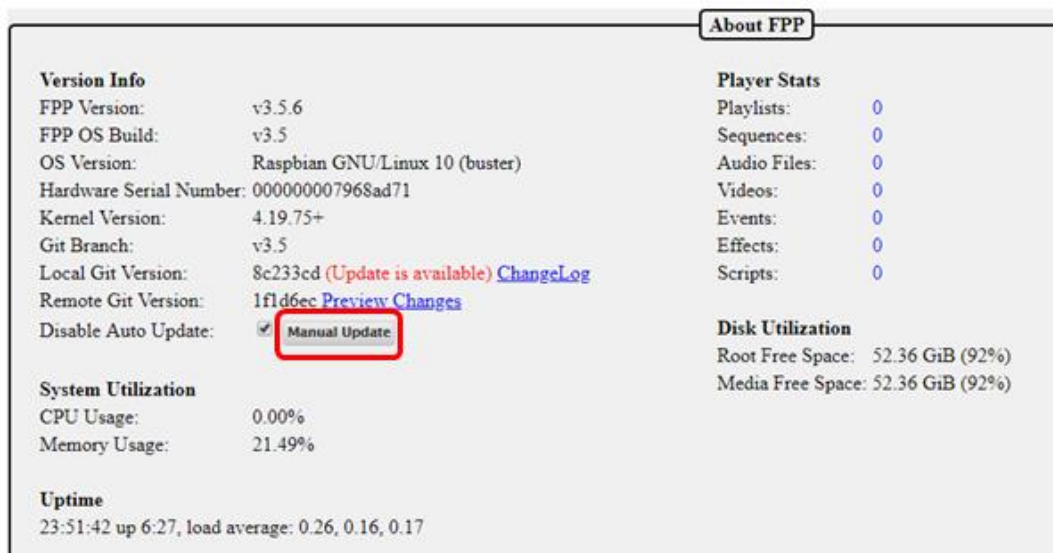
About FPP

Version Info

| | |
|---|---|
| FPP Version: | v3.5.6 |
| FPP OS Build: | v3.5 |
| OS Version: | Raspbian GNU/Linux 10 (buster) |
| Hardware Serial Number: | 000000007968ad71 |
| Kernel Version: | 4.19.75+ |
| Git Branch: | v3.5 |
| Local Git Version: | 8c233cd (Update is available) ChangeLog |
| Remote Git Version: | 1f1d6ec Preview Changes |
| Disable Auto Update: | Manual Update |

System Utilization

| | |
|---|---|
| CPU Usage: | 0.00% |
| Memory Usage: | 21.49% |

Uptime

23:51:42 up 6:27, load average: 0.26, 0.16, 0.17

Player Stats

| | |
|---|---|
| Playlists: | 0 |
| Sequences: | 0 |
| Audio Files: | 0 |
| Videos: | 0 |
| Events: | 0 |
| Effects: | 0 |
| Scripts: | 0 |

Disk Utilization

| | |
|---|---|
| Root Free Space: | 52.36 GiB (92%) |
| Media Free Space: | 52.36 GiB (92%) |